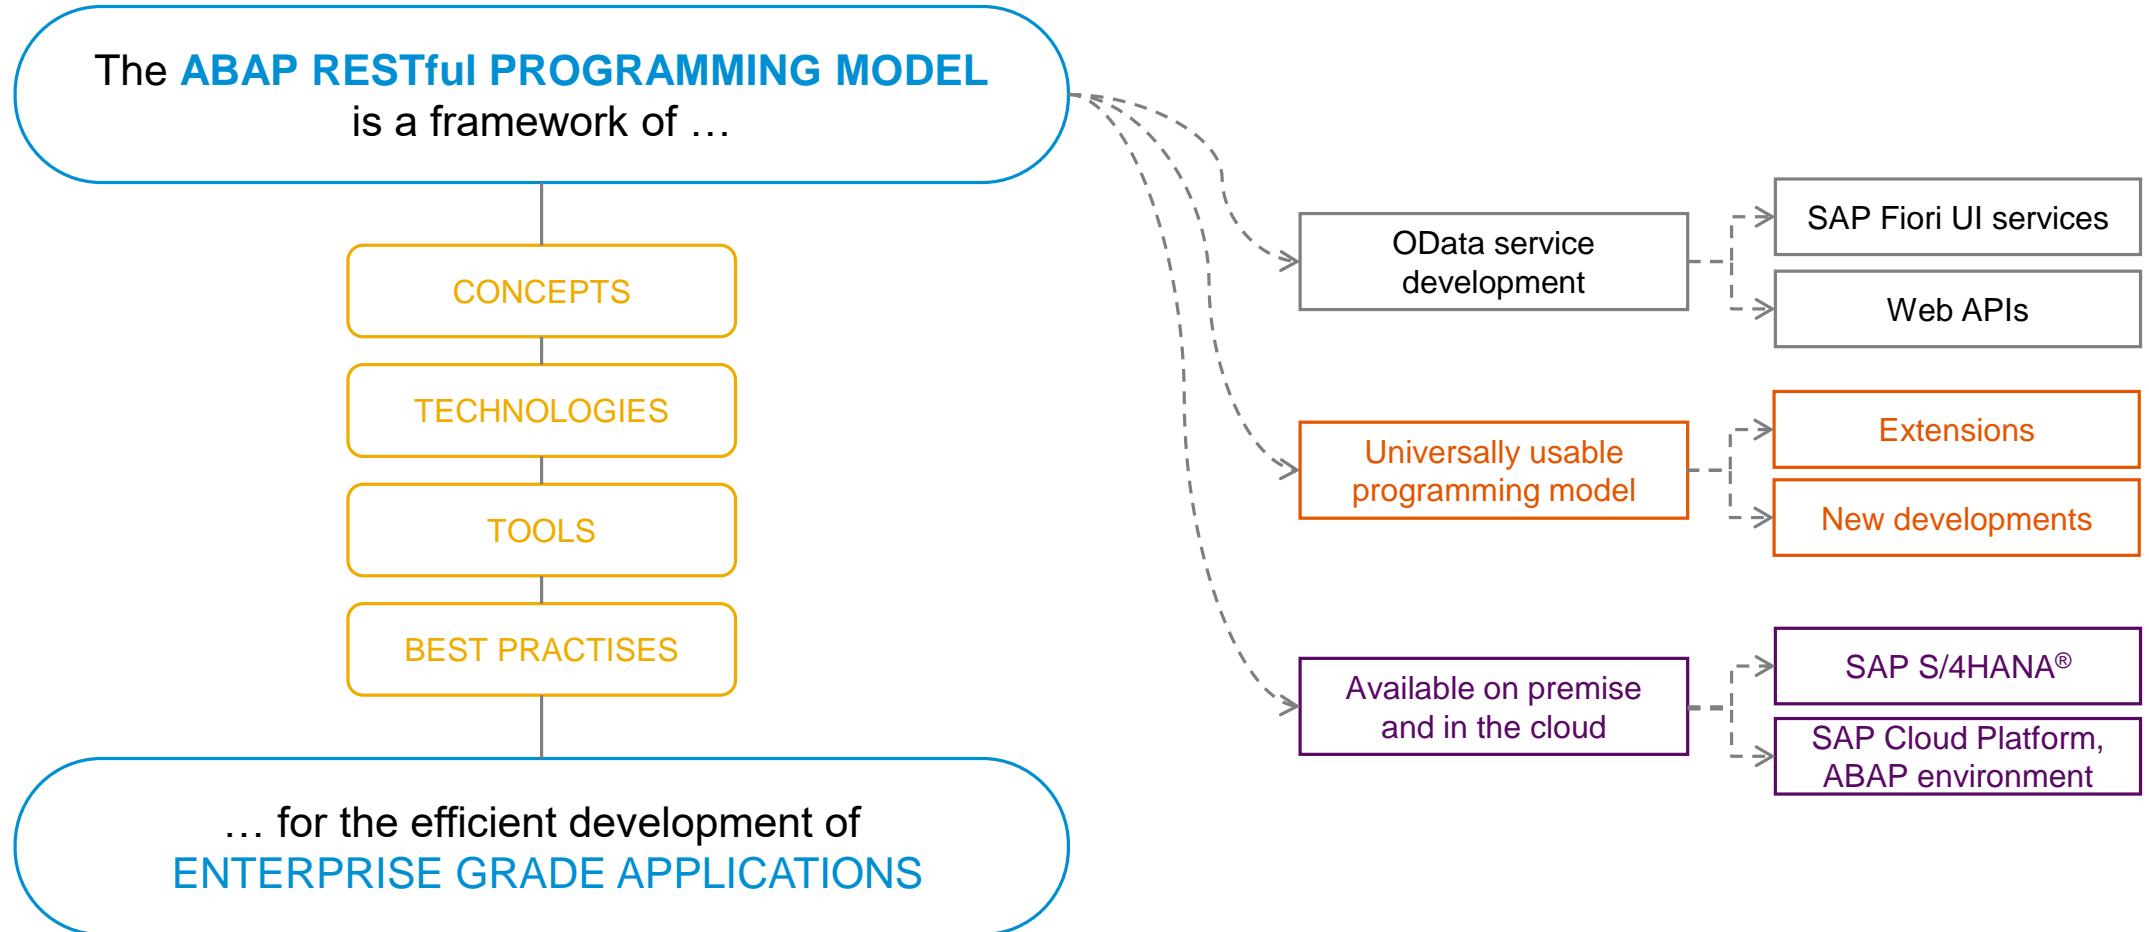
The ABAP RESTful PROGRAMMING MODEL
is a framework of …

CONCEPTS

TECHNOLOGIES

TOOLS

BEST PRACTISES

… for the efficient development of
ENTERPRISE GRADE APPLICATIONS

OData service development

SAP Fiori UI services

Web APIs

Universally usable programming model

Extensions

New developments

Available on premise and in the cloud

SAP S/4HANA®

SAP Cloud Platform, ABAP environment